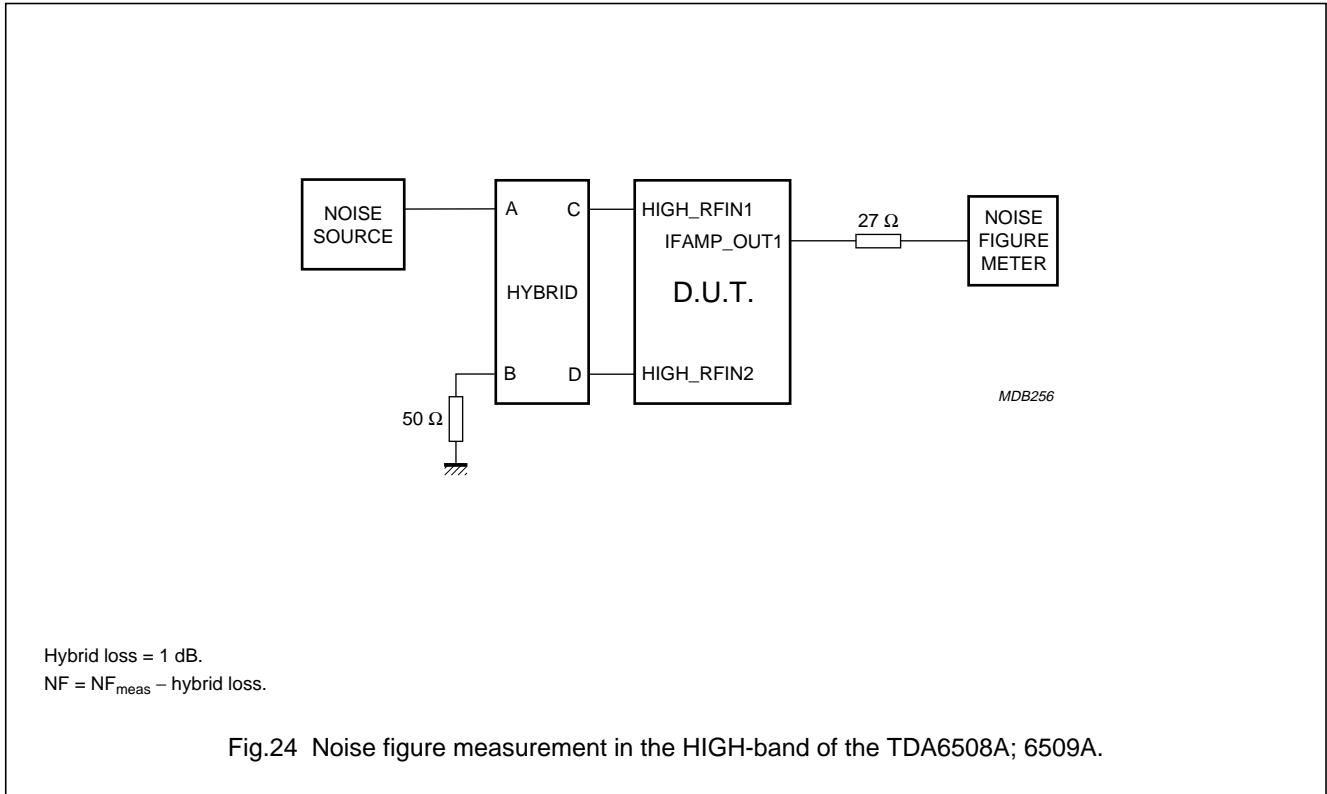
NOISE SOURCE

A

C

HYBRID

B

D

HIGH_RFIN1

IFAMP_OUT1

D.U.T.

HIGH_RFIN2

27 Ω

NOISE FIGURE METER

50 Ω

MDB256

Hybrid loss = 1 dB.

NF = $NF_{meas}$ − hybrid loss.

Fig.24 Noise figure measurement in the HIGH-band of the TDA6508A; 6509A.